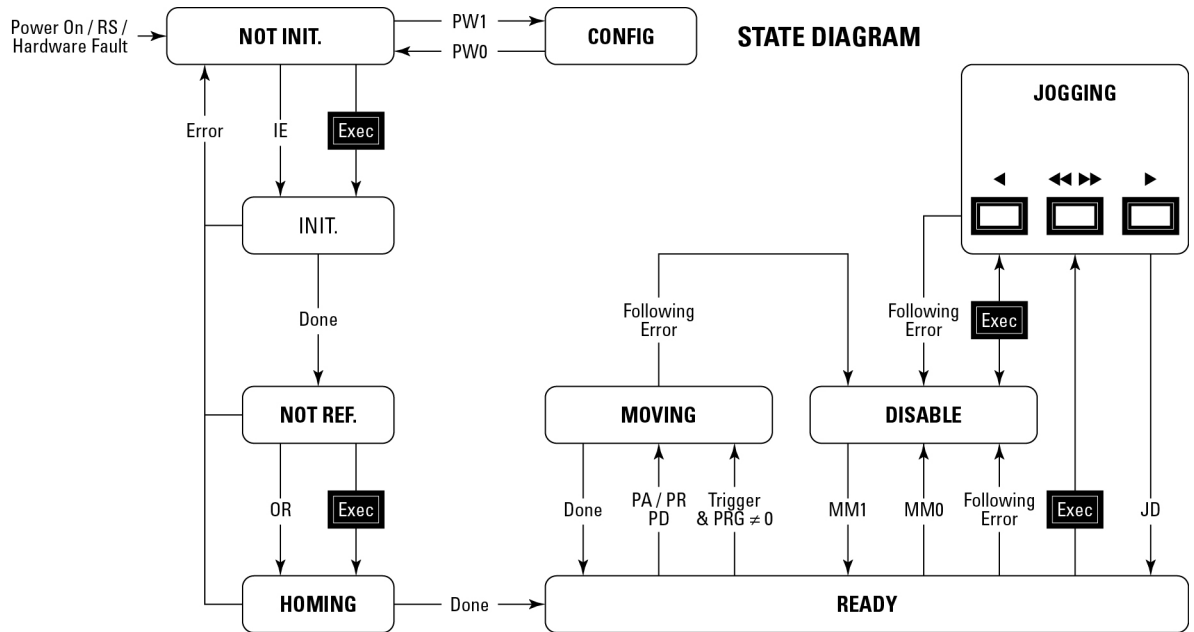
Power On / RS / Hardware Fault

NOT INIT.

PW1

PW0

CONFIG

STATE DIAGRAM

JOGGING

◀

◀◀ ▶▶

▶

Error

IE

Exec

INIT.

Done

Following Error

Following Error

Exec

NOT REF.

MOVING

DISABLE

OR

Exec

Done

PA / PR PD

Trigger & PRG $\neq 0$

MM1

MM0

Following Error

Exec

JD

HOMING

Done

READY